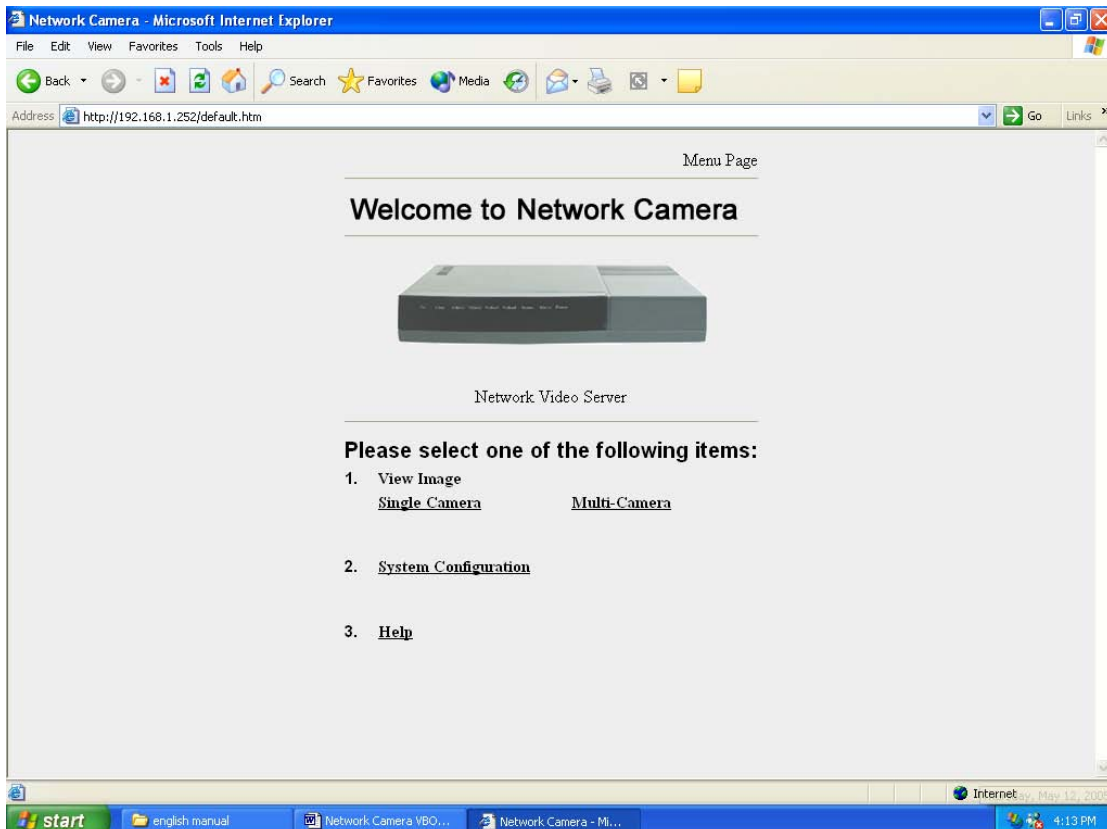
Network Camera - Microsoft Internet Explorer

File Edit View Favorites Tools Help

Back Search Favorites Media

Address http://192.168.1.252/default.htm Go Links

Menu Page

Welcome to Network Camera

Network Video Server

Please select one of the following items:

1. View Image
Single Camera Multi-Camera

2. System Configuration

3. Help

Internet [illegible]ay, May 12, 2005

start english manual Network Camera VBO... Network Camera - Mi... 4:13 PM